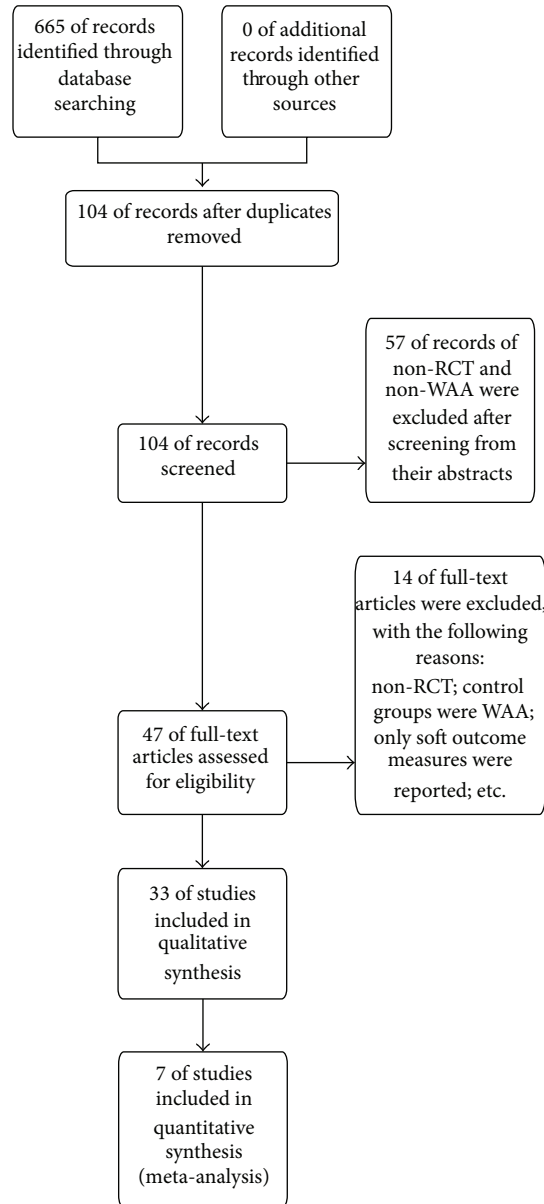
665 of records identified through database searching

0 of additional records identified through other sources

104 of records after duplicates removed

104 of records screened

57 of records of non-RCT and non-WAA were excluded after screening from their abstracts

47 of full-text articles assessed for eligibility

14 of full-text articles were excluded, with the following reasons: non-RCT; control groups were WAA; only soft outcome measures were reported; etc.

33 of studies included in qualitative synthesis

7 of studies included in quantitative synthesis (meta-analysis)